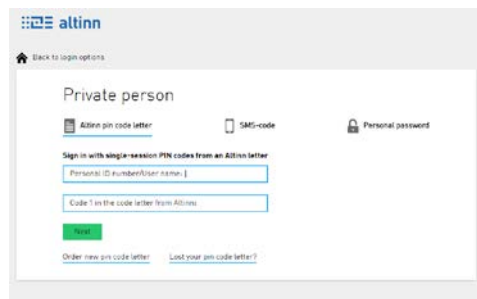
altinn

Back to login options

Private person

Altinn pin code letter

SMS-code

Personal password

Sign in with single-session PIN codes from an Altinn letter

Personal ID number/User name: |

Code 1 in the code letter from Altinn

Next

Order new pin code letter

Lost your pin code letter?